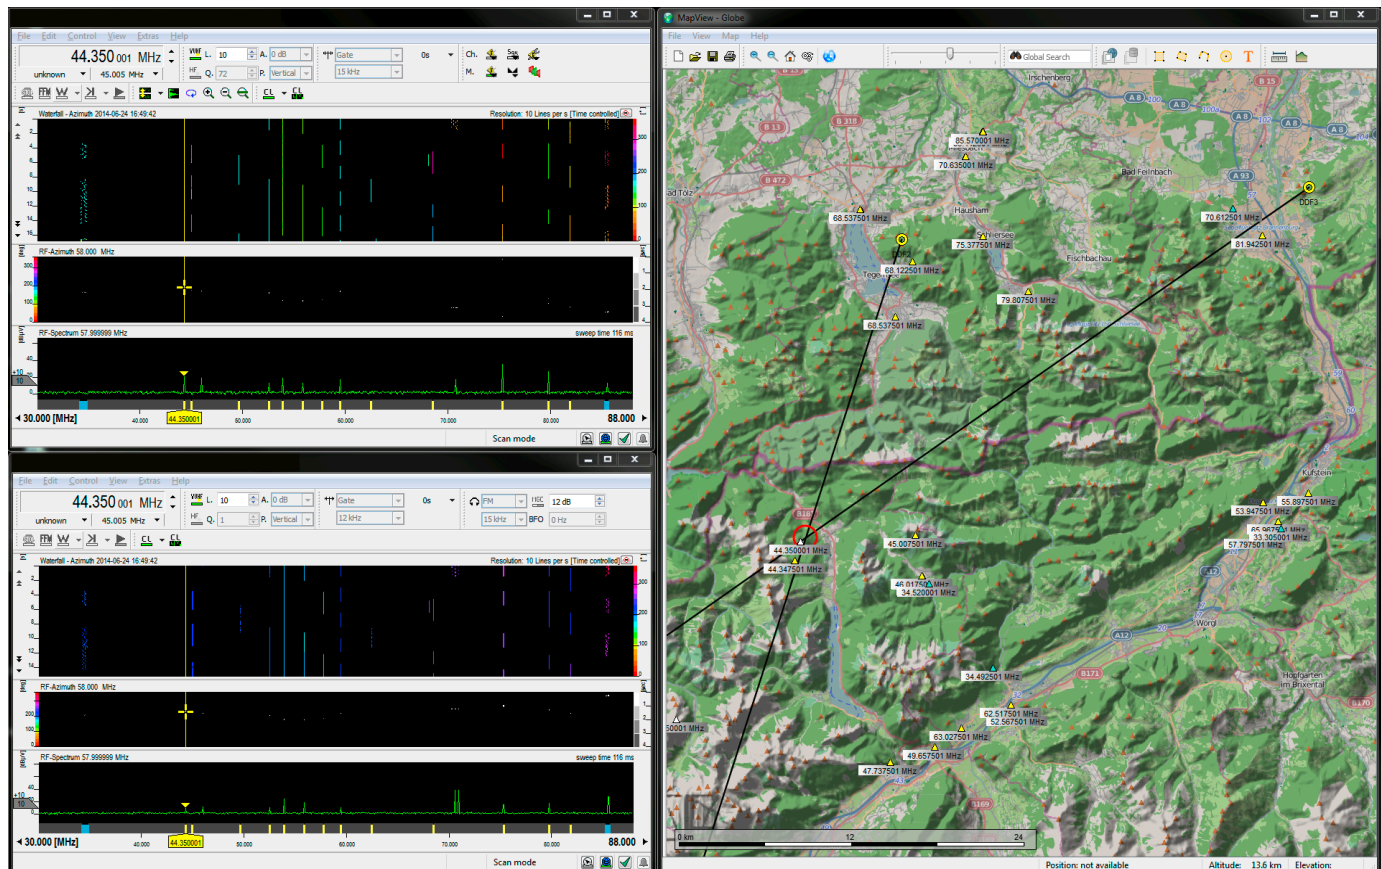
File Edit Control View Extras Help

44.350 001 MHz
unknown 45.005 MHz
VHF L. 10 A. 0 dB
HF Q. 72 P. Vertical
Gate 0s
15 kHz
Ch.
M.

Waterfall - Azimuth 2014-06-24 16:49:42
Resolution: 10 Lines per s [Time controlled]

RF-Azimuth 58.000 MHz

RF-Spectrum 57.999999 MHz
sweep time 116 ms

30.000 [MHz] 40.000 44.350001 50.000 60.000 70.000 80.000 88.000

Scan mode

File Edit Control View Extras Help

44.350 001 MHz
unknown 45.005 MHz
VHF L. 10 A. 0 dB
HF Q. 1 P. Vertical
Gate 0s
12 kHz
FM 12 dB
15 kHz BFO 0 Hz

Waterfall - Azimuth 2014-06-24 16:49:42
Resolution: 10 Lines per s [Time controlled]

RF-Azimuth 58.000 MHz

RF-Spectrum 57.999999 MHz
sweep time 116 ms

30.000 [MHz] 40.000 44.350001 50.000 60.000 70.000 80.000 88.000

Scan mode

MapView - Globe

File View Map Help

Global Search

Irschenberg
85.570001 MHz
70.635001 MHz
Bad Feilnbach
DDF3
ad Tölz
70.612501 MHz
81.942501 MHz
68.537501 MHz
Hausham
Schliersee
75.377501 MHz
68.122501 MHz
Tege
Fischbachau
79.807501 MHz
68.537501 MHz
Kufstein
55.897501 MHz
53.947501 MHz
65.9675 MHz
33.305001 MHz
57.797501 MHz
44.350001 MHz
44.347501 MHz
45.007501 MHz
46.0175 MHz
34.520001 MHz
Wörgl
34.492501 MHz
Hopfgarten im Brixental
62.517501 MHz
52.567501 MHz
63.027501 MHz
49.657501 MHz
47.737501 MHz
5001 MHz

0 km 12 24

Position: not available
Altitude: 13.6 km
Elevation: